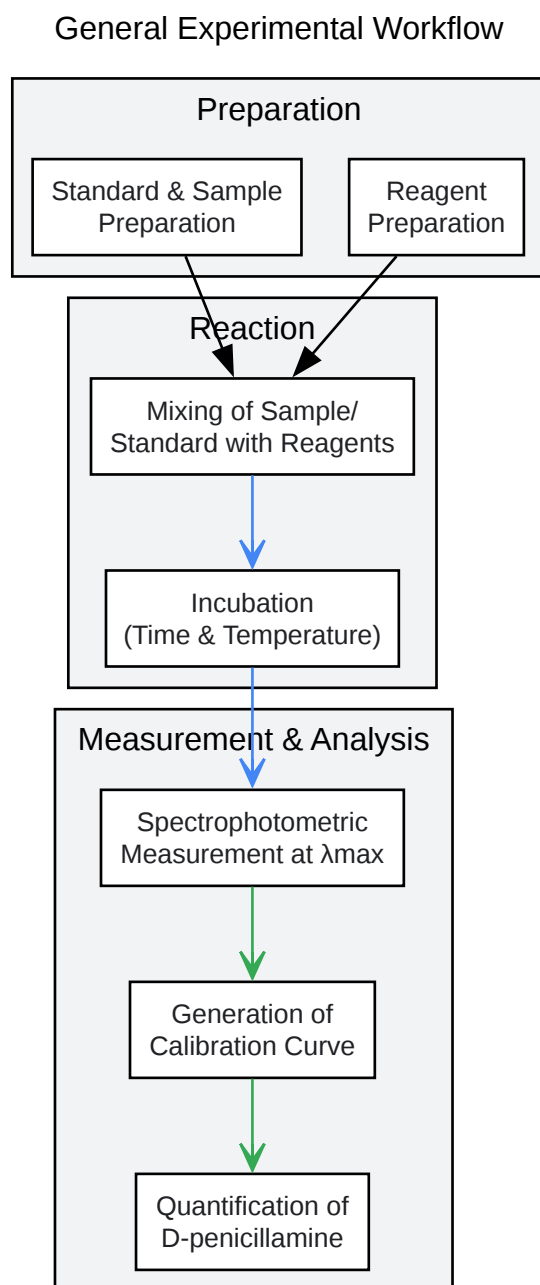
General Experimental Workflow

Preparation

Standard & Sample Preparation

Reagent Preparation

Reaction

Mixing of Sample/ Standard with Reagents

Incubation (Time & Temperature)

Measurement & Analysis

Spectrophotometric Measurement at λmax

Generation of Calibration Curve

Quantification of D-penicillamine